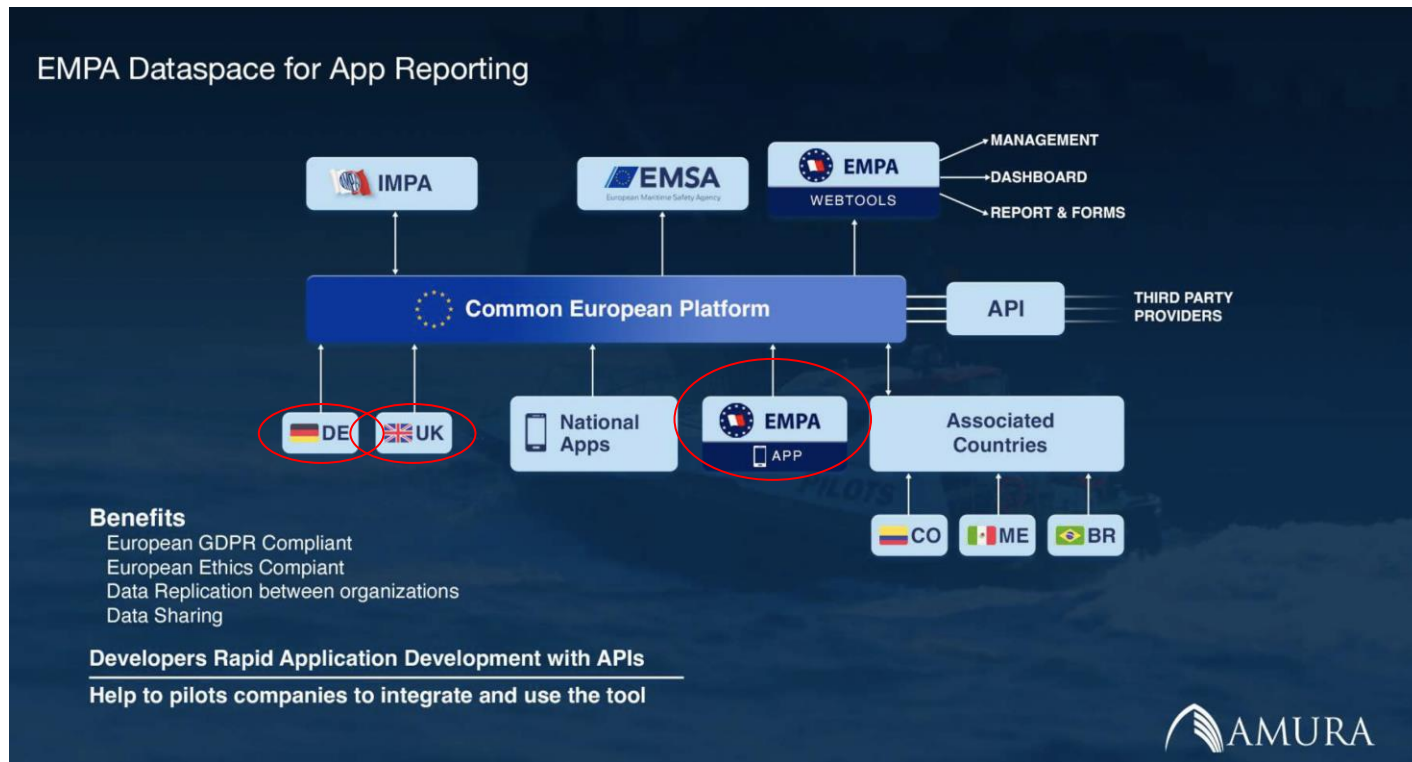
EMPA Dataspace for App Reporting

IMPA

EMSA
European Maritime Safety Agency

EMPA
WEBTOOLS

MANAGEMENT
DASHBOARD
REPORT & FORMS

Common European Platform

API

THIRD PARTY PROVIDERS

DE

UK

National Apps

EMPA
APP

Associated Countries

CO

ME

BR

Benefits
European GDPR Compliant
European Ethics Compiant
Data Replication between organizations
Data Sharing

Developers Rapid Application Development with APIs

Help to pilots companies to integrate and use the tool

AMURA